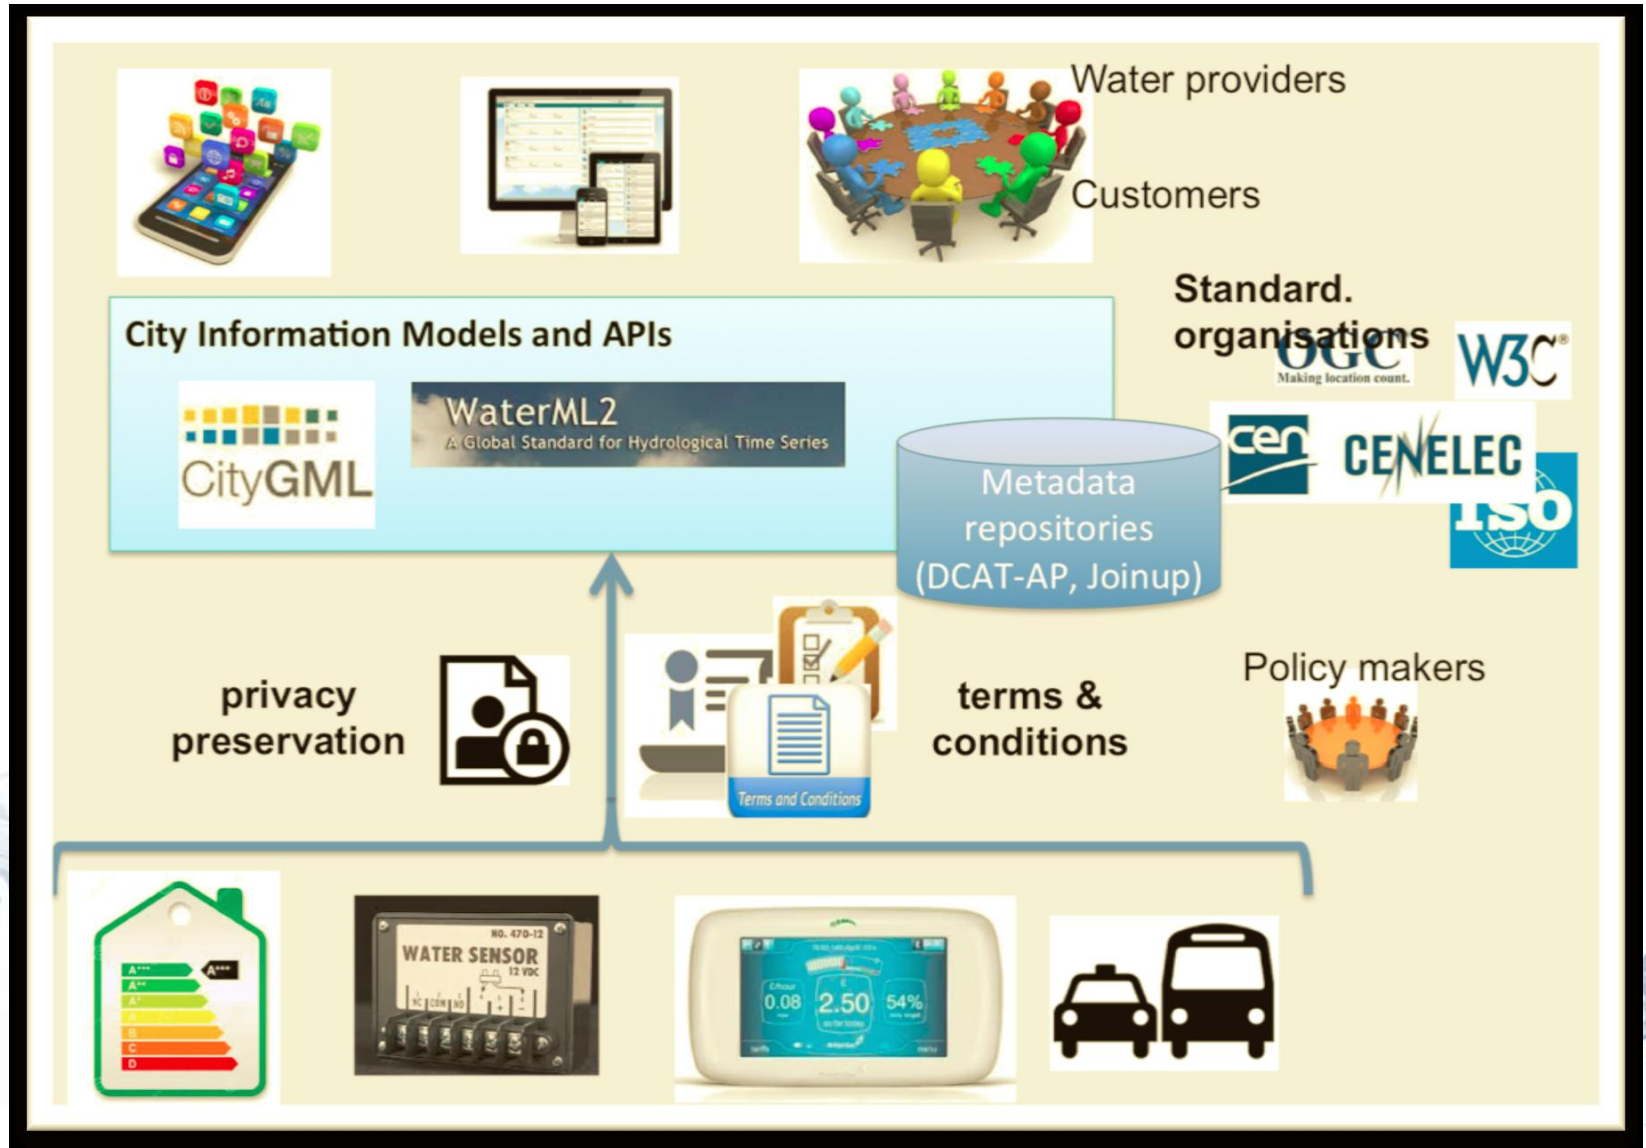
Water providers

Customers

Standard. organisations

OGC
Making location count.

W3C®

City Information Models and APIs

CityGML

WaterML2
A Global Standard for Hydrological Time Series

Metadata repositories (DCAT-AP, Joinup)

cen

CENELEC

ISO

privacy preservation

Terms and Conditions

terms & conditions

Policy makers

A+++
A+++
A++
A+
A
B
C
D

NO. 470-12
WATER SENSOR
12 VDC

0.08

2.50

54%